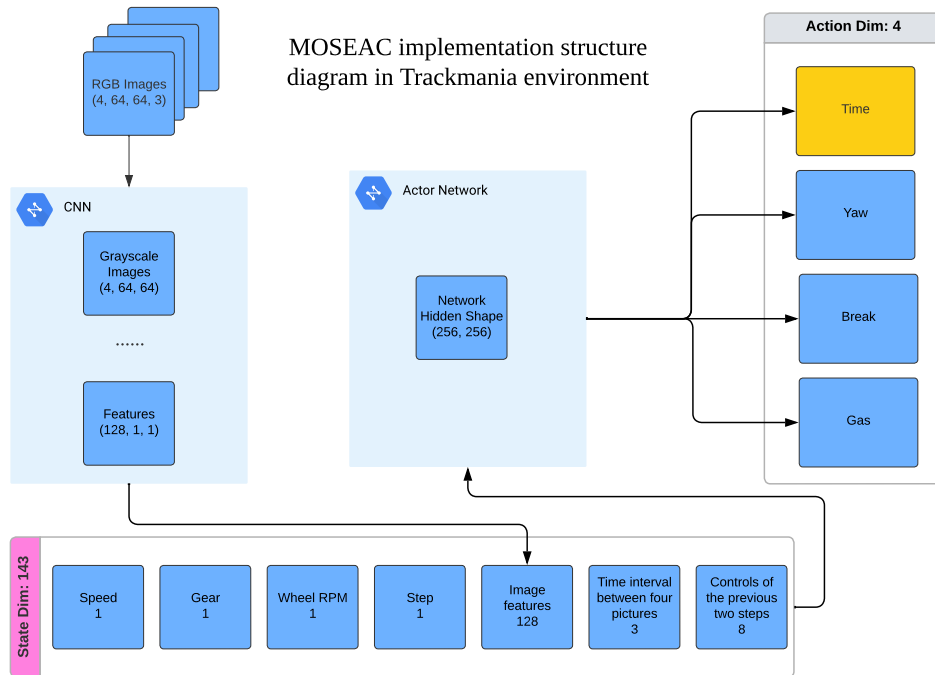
MOSEAC implementation structure diagram in Trackmania environment

RGB Images
(4, 64, 64, 3)

CNN

Grayscale Images
(4, 64, 64)

......

Features
(128, 1, 1)

Actor Network

Network Hidden Shape
(256, 256)

Action Dim: 4

Time

Yaw

Break

Gas

State Dim: 143

Speed
1

Gear
1

Wheel RPM
1

Step
1

Image features
128

Time interval between four pictures
3

Controls of the previous two steps
8